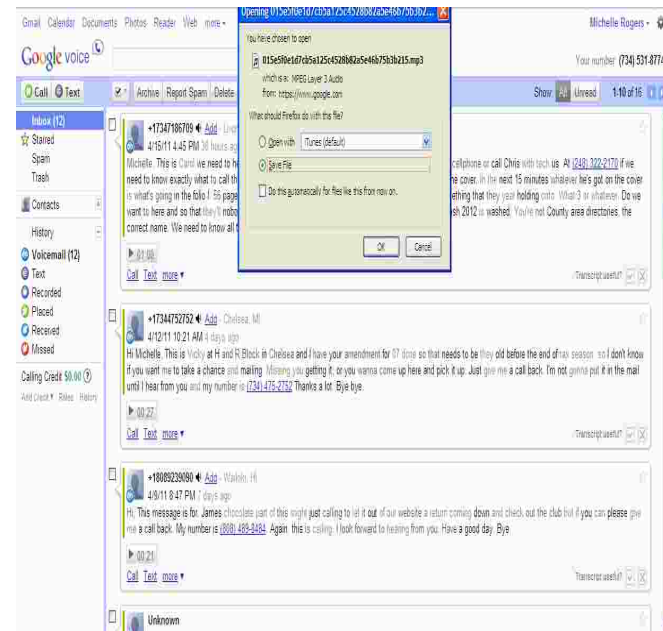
Gmail Calendar Documents Photos Reader Web more ▾

Michelle Rogers ▾

Google voice

Your number: (734) 531-877

Call Text

Archive Report Spam Delete

Show: All Unread 1-10 of 16

Inbox (12)
Starred
Spam
Trash
Contacts
History
Voicemail (12)
Text
Recorded
Placed
Received
Missed
Calling Credit $0.00
Add Credit ▾ Rates History

Opening 015e5f0e1d7cb5a125c4528b82a5e46b75b3b2...

You have chosen to open
015e5f0e1d7cb5a125c4528b82a5e46b75b3b215.mp3
which is a: MPEG Layer 3 Audio
from: https://www.google.com

What should Firefox do with this file?
Open with iTunes (default)
Save File
Do this automatically for files like this from now on.
OK Cancel

+17347186709 Add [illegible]
4/15/11 4:45 PM 36 hours ago
Michelle. This is Carol we need to h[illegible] cellphone or call Chris with tech us. At (248) 322-2170 if we need to know exactly what to call th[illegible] the cover. In the next 15 minutes whatever he's got on the cover is what's going in the folio I. 66 page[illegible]ething that they year holding onto. What 3 or whatever. Do we want to here and so that they'll nobo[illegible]sh 2012 is washed. You're not County area directories, the correct name. We need to know all t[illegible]
01:08
Call Text more ▾
Transcript useful?

+17344752752 Add - Chelsea, MI
4/12/11 10:21 AM 4 days ago
Hi Michelle. This is Vicky at H and R Block in Chelsea and I have your amendment for 07 done so that needs to be they old before the end of tax season. so I don't know if you want me to take a chance and mailing. Missing you getting it; or you wanna come up here and pick it up. Just give me a call back. I'm not gonna put it in the mail until I hear from you and my number is (734) 475-2752 Thanks a lot. Bye bye.
00:27
Call Text more ▾
Transcript useful?

+18089239090 Add - Waikiki, HI
4/9/11 8:47 PM 7 days ago
Hi. This message is for. James chocolate part of this night just calling to let it out of our website a return coming down and check out the club but if you can please give me a call back. My number is (808) 489-8484. Again. this is calling. I look forward to hearing from you. Have a good day. Bye
00:21
Call Text more ▾
Transcript useful?

Unknown